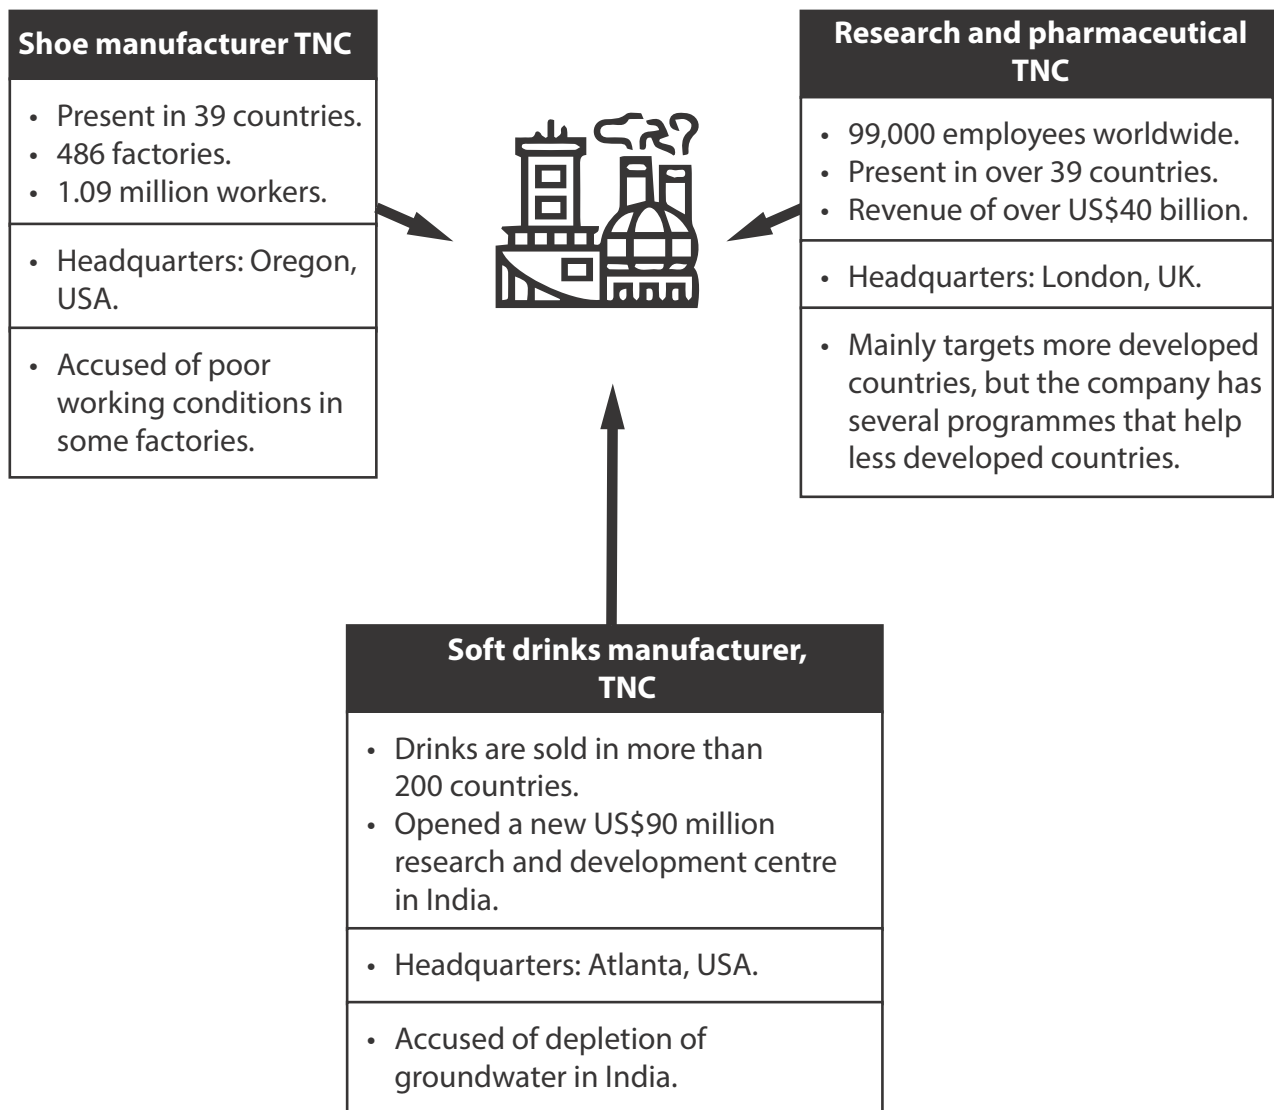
Shoe manufacturer TNC

- Present in 39 countries.
- 486 factories.
- 1.09 million workers.

- Headquarters: Oregon, USA.

- Accused of poor working conditions in some factories.

Research and pharmaceutical TNC

- 99,000 employees worldwide.
- Present in over 39 countries.
- Revenue of over US$40 billion.

- Headquarters: London, UK.

- Mainly targets more developed countries, but the company has several programmes that help less developed countries.

Soft drinks manufacturer, TNC

- Drinks are sold in more than 200 countries.
- Opened a new US$90 million research and development centre in India.

- Headquarters: Atlanta, USA.

- Accused of depletion of groundwater in India.